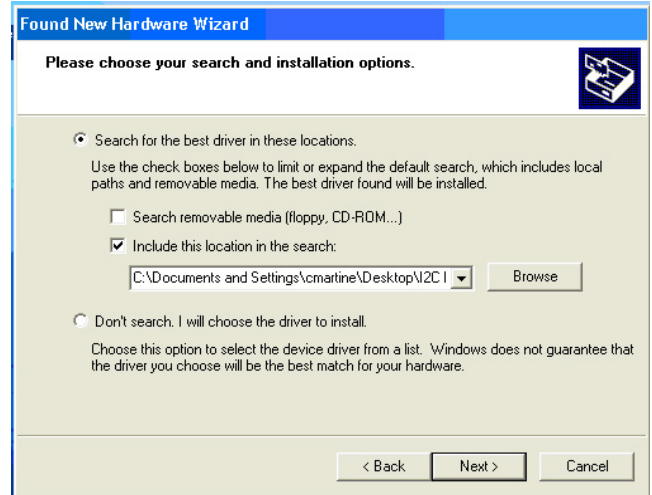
Found New Hardware Wizard

Please choose your search and installation options.

Search for the best driver in these locations.

Use the check boxes below to limit or expand the default search, which includes local paths and removable media. The best driver found will be installed.

Search removable media (floppy, CD-ROM...)

Include this location in the search:

C:\Documents and Settings\cmartine\Desktop\I2C I

Browse

Don't search. I will choose the driver to install.

Choose this option to select the device driver from a list. Windows does not guarantee that the driver you choose will be the best match for your hardware.

< Back

Next >

Cancel